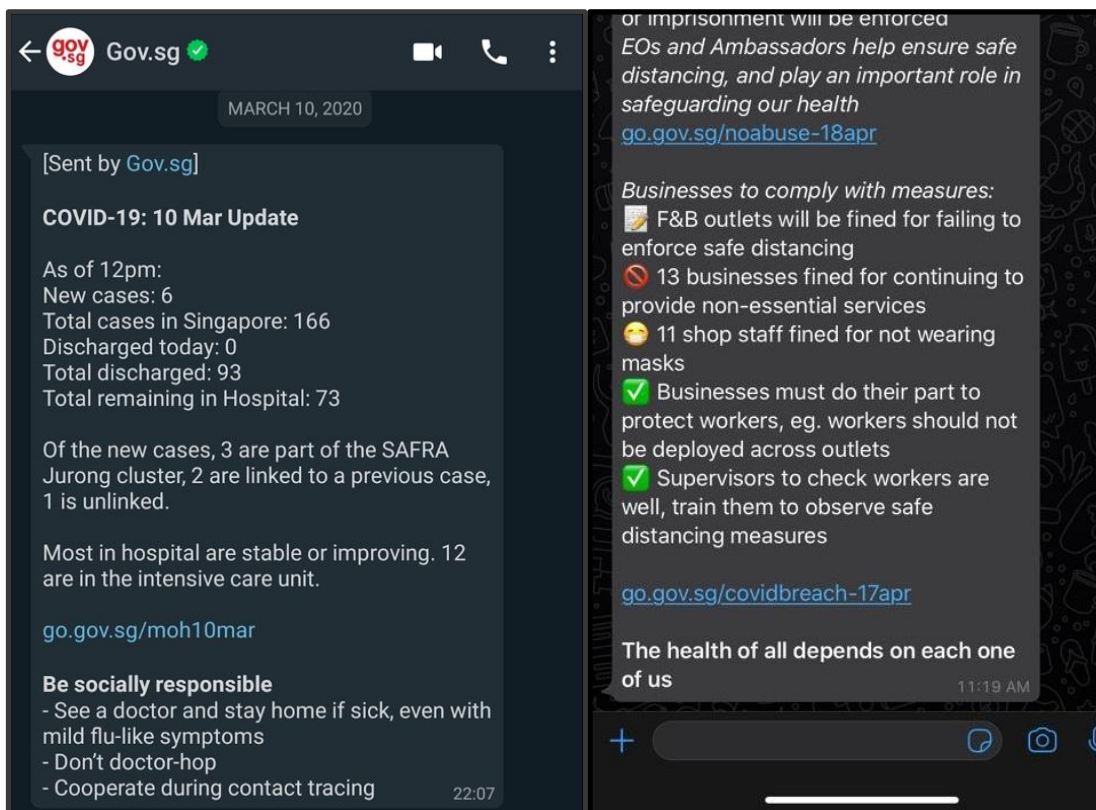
Gov.sg

MARCH 10, 2020

[Sent by Gov.sg]

**COVID-19: 10 Mar Update**

As of 12pm:
New cases: 6
Total cases in Singapore: 166
Discharged today: 0
Total discharged: 93
Total remaining in Hospital: 73

Of the new cases, 3 are part of the SAFRA Jurong cluster, 2 are linked to a previous case, 1 is unlinked.

Most in hospital are stable or improving. 12 are in the intensive care unit.

go.gov.sg/moh10mar

**Be socially responsible**
- See a doctor and stay home if sick, even with mild flu-like symptoms
- Don't doctor-hop
- Cooperate during contact tracing

22:07

or imprisonment will be enforced
*EOs and Ambassadors help ensure safe distancing, and play an important role in safeguarding our health*
go.gov.sg/noabuse-18apr

*Businesses to comply with measures:*
📝 F&B outlets will be fined for failing to enforce safe distancing
🚫 13 businesses fined for continuing to provide non-essential services
😷 11 shop staff fined for not wearing masks
✅ Businesses must do their part to protect workers, eg. workers should not be deployed across outlets
✅ Supervisors to check workers are well, train them to observe safe distancing measures

go.gov.sg/covidbreach-17apr

**The health of all depends on each one of us**

11:19 AM